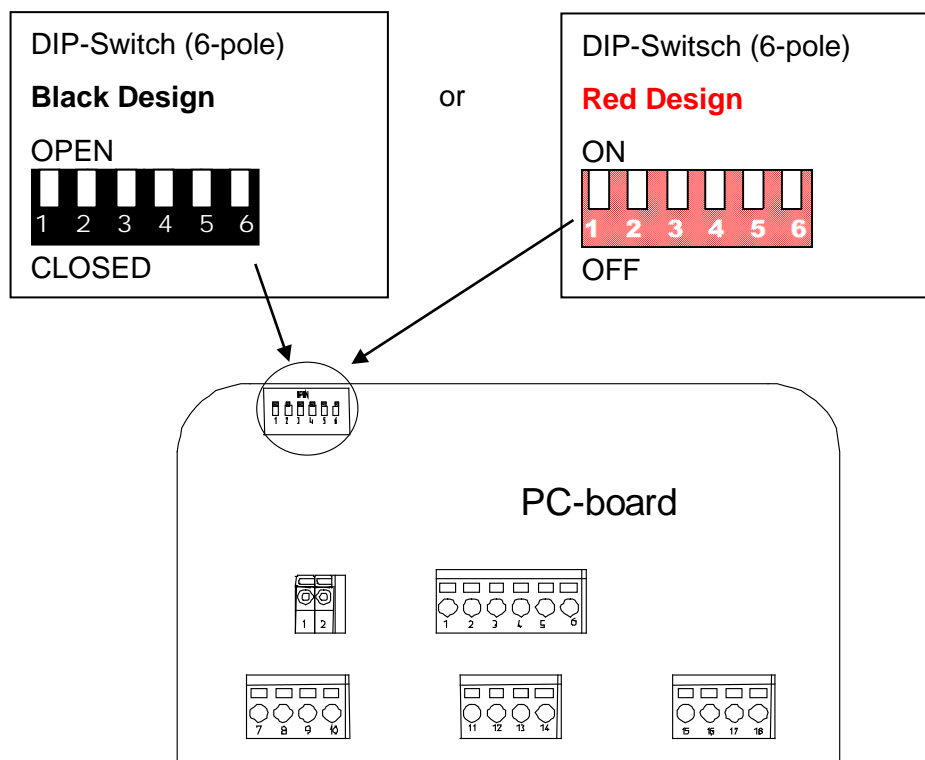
DIP-Switch (6-pole)

**Black Design**

OPEN

1 2 3 4 5 6

CLOSED

or

DIP-Switsch (6-pole)

**Red Design**

ON

1 2 3 4 5 6

OFF

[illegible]

1 2 3 4 5 6

PC-board

1 2

1 2 3 4 5 6

7 8 9 10

11 12 13 14

15 16 17 18